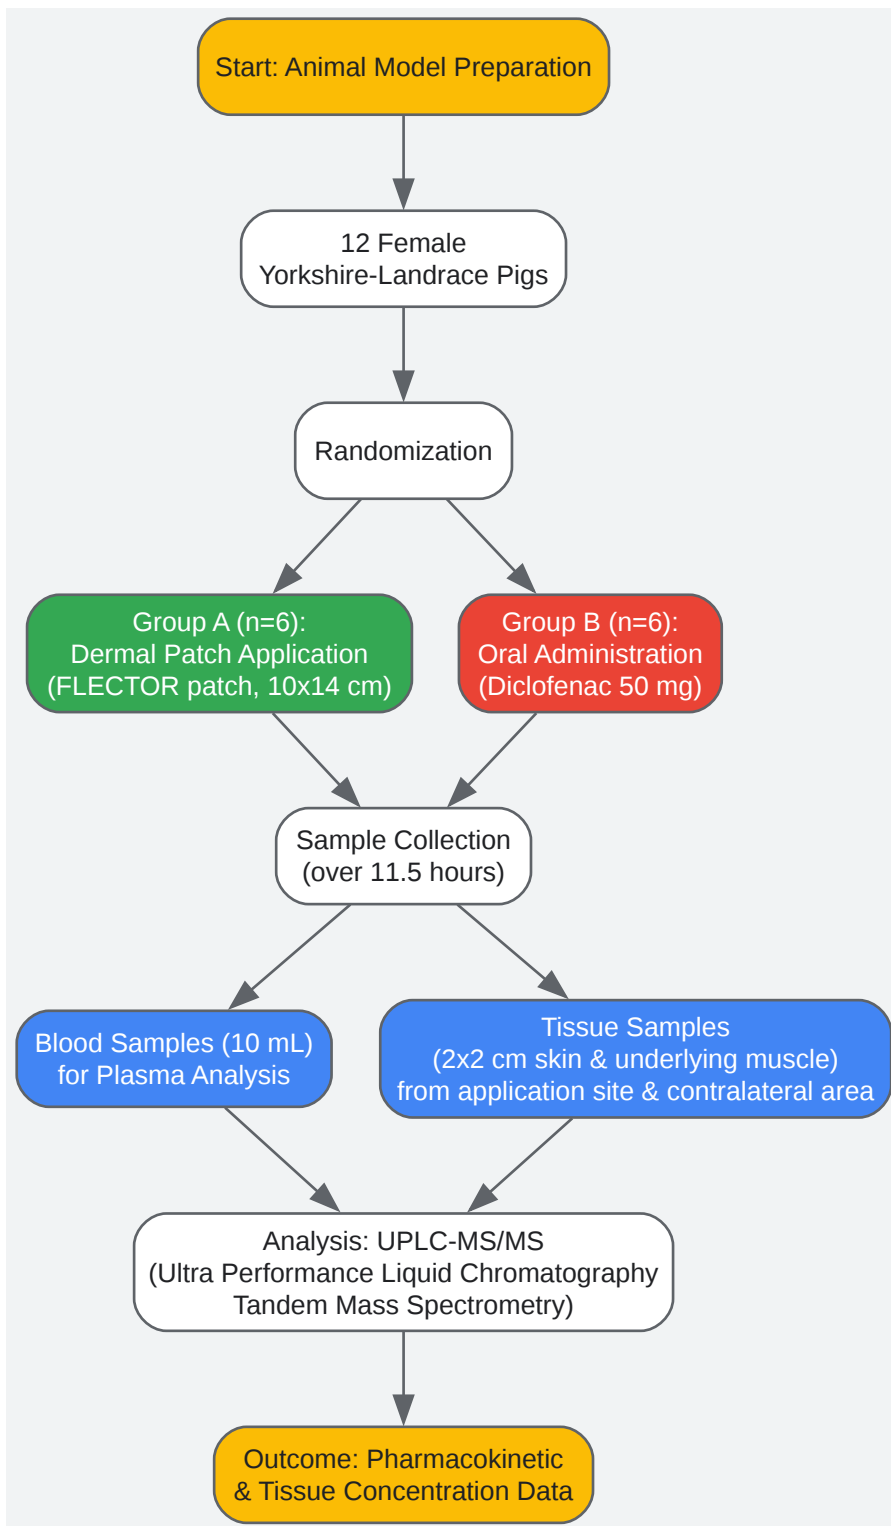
Start: Animal Model Preparation

12 Female
Yorkshire-Landrace Pigs

Randomization

Group A (n=6):
Dermal Patch Application
(FLECTOR patch, 10x14 cm)

Group B (n=6):
Oral Administration
(Diclofenac 50 mg)

Sample Collection
(over 11.5 hours)

Blood Samples (10 mL)
for Plasma Analysis

Tissue Samples
(2x2 cm skin & underlying muscle)
from application site & contralateral area

Analysis: UPLC-MS/MS
(Ultra Performance Liquid Chromatography
Tandem Mass Spectrometry)

Outcome: Pharmacokinetic
& Tissue Concentration Data